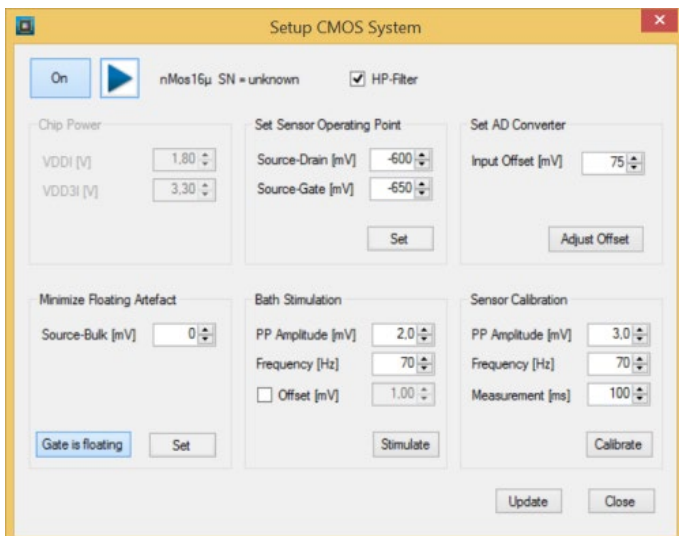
Setup CMOS System

On

nMos16µ SN = unknown

HP-Filter

Chip Power

VDDI [V] 1,80

VDD3I [V] 3,30

Set Sensor Operating Point

Source-Drain [mV] -600

Source-Gate [mV] -650

Set

Set AD Converter

Input Offset [mV] 75

Adjust Offset

Minimize Floating Artefact

Source-Bulk [mV] 0

Gate is floating

Set

Bath Stimulation

PP Amplitude [mV] 2,0

Frequency [Hz] 70

Offset [mV] 1,00

Stimulate

Sensor Calibration

PP Amplitude [mV] 3,0

Frequency [Hz] 70

Measurement [ms] 100

Calibrate

Update

Close